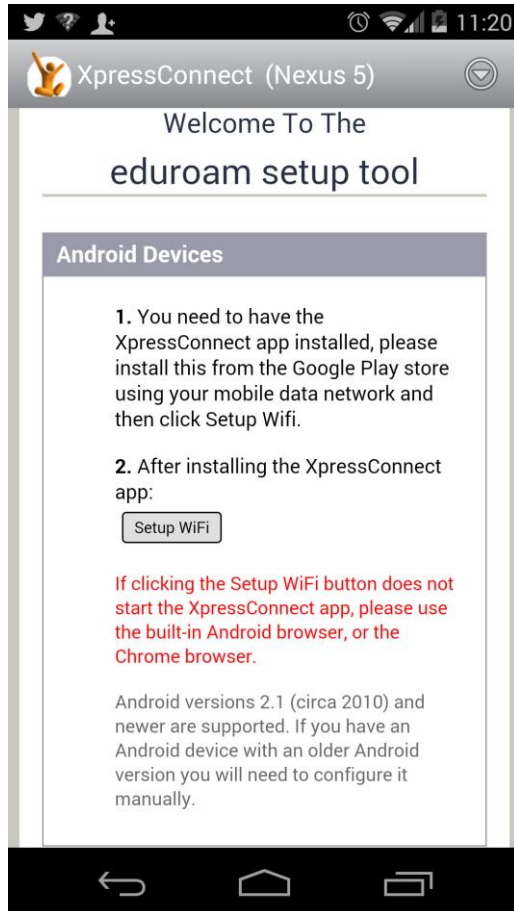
11:20

XpressConnect (Nexus 5)

Welcome To The

eduroam setup tool

Android Devices

**1.** You need to have the XpressConnect app installed, please install this from the Google Play store using your mobile data network and then click Setup Wifi.

**2.** After installing the XpressConnect app:

Setup WiFi

If clicking the Setup WiFi button does not start the XpressConnect app, please use the built-in Android browser, or the Chrome browser.

Android versions 2.1 (circa 2010) and newer are supported. If you have an Android device with an older Android version you will need to configure it manually.